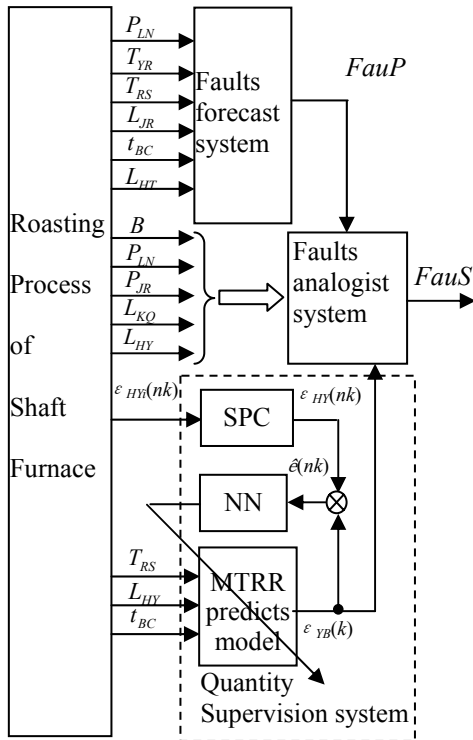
Roasting Process of Shaft Furnace

$P_{LN}$
$T_{YR}$
$T_{RS}$
$L_{JR}$
$t_{BC}$
$L_{HT}$

Faults forecast system

$FauP$

$B$
$P_{LN}$
$P_{JR}$
$L_{KQ}$
$L_{HY}$

Faults analogist system

$FauS$

$\varepsilon_{HYi}(nk)$

SPC

$\varepsilon_{HY}(nk)$

$\hat{e}(nk)$

NN

$T_{RS}$
$L_{HY}$
$t_{BC}$

MTRR predicts model

$\varepsilon_{YB}(k)$

Quantity Supervision system